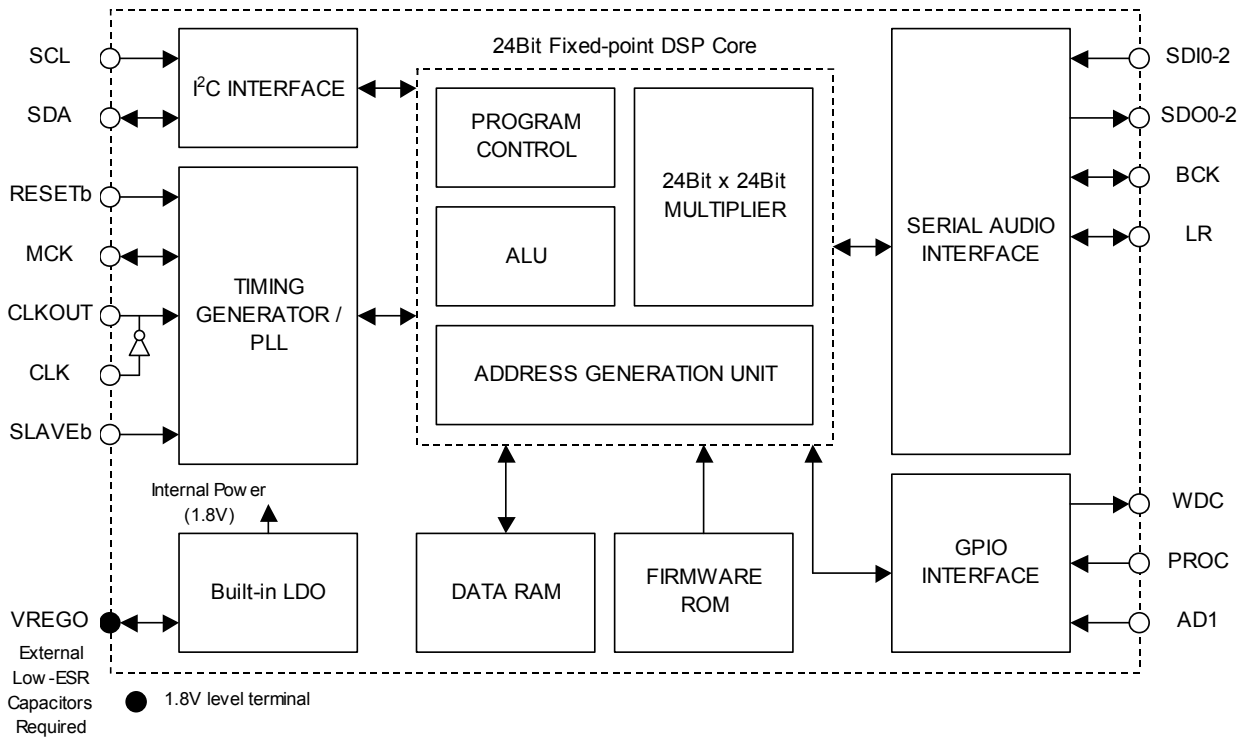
SCL
SDA
RESETb
MCK
CLKOUT
CLK
SLAVEb
$I^2C$ INTERFACE
TIMING GENERATOR / PLL
24Bit Fixed-point DSP Core
PROGRAM CONTROL
24Bit x 24Bit MULTIPLIER
ALU
ADDRESS GENERATION UNIT
SERIAL AUDIO INTERFACE
SDI0-2
SDO0-2
BCK
LR
Internal Pow er (1.8V)
Built-in LDO
DATA RAM
FIRMWARE ROM
GPIO INTERFACE
WDC
PROC
AD1
VREGO
External Low-ESR Capacitors Required
1.8V level terminal